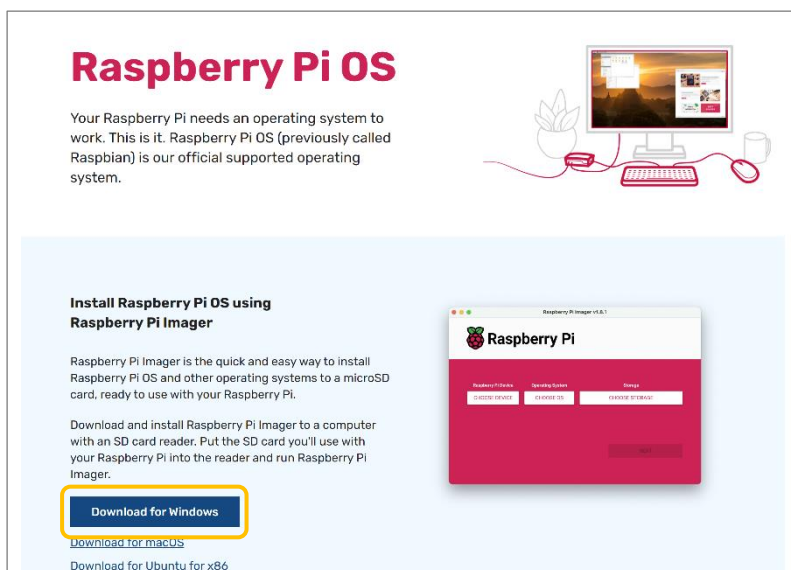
Raspberry Pi OS

Your Raspberry Pi needs an operating system to work. This is it. Raspberry Pi OS (previously called Raspbian) is our official supported operating system.

Install Raspberry Pi OS using Raspberry Pi Imager

Raspberry Pi Imager is the quick and easy way to install Raspberry Pi OS and other operating systems to a microSD card, ready to use with your Raspberry Pi.

Download and install Raspberry Pi Imager to a computer with an SD card reader. Put the SD card you'll use with your Raspberry Pi into the reader and run Raspberry Pi Imager.

Download for Windows

Download for macOS

Download for Ubuntu for x86

Raspberry Pi Imager v1.8.1

Raspberry Pi

Raspberry Pi Device | Operating System | Storage

CHOOSE DEVICE | CHOOSE OS | CHOOSE STORAGE

NEXT